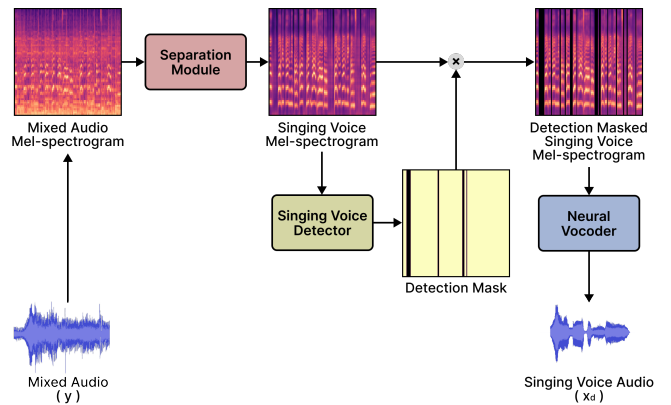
Mixed Audio
Mel-spectrogram

Separation Module

Singing Voice
Mel-spectrogram

Detection Masked
Singing Voice
Mel-spectrogram

Singing Voice Detector

Detection Mask

Neural Vocoder

Mixed Audio
( y )

Singing Voice Audio
( $x_d$ )